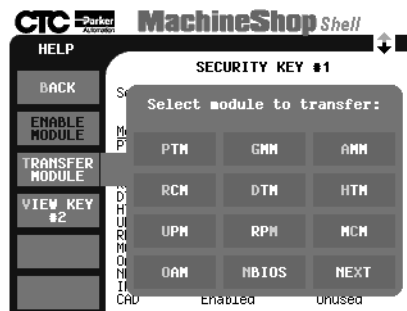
CTC Parker Automation MachineShop Shell

HELP

BACK

ENABLE MODULE

TRANSFER MODULE

VIEW KEY #2

SECURITY KEY #1

Se

Mc
PT

R
D
H
U
R
M
O
N
I
CAD Enabled Unused

Select module to transfer:

PTM GMM AMM

RCM DTM HTM

UPM RPM MCM

OAM NBIOS NEXT